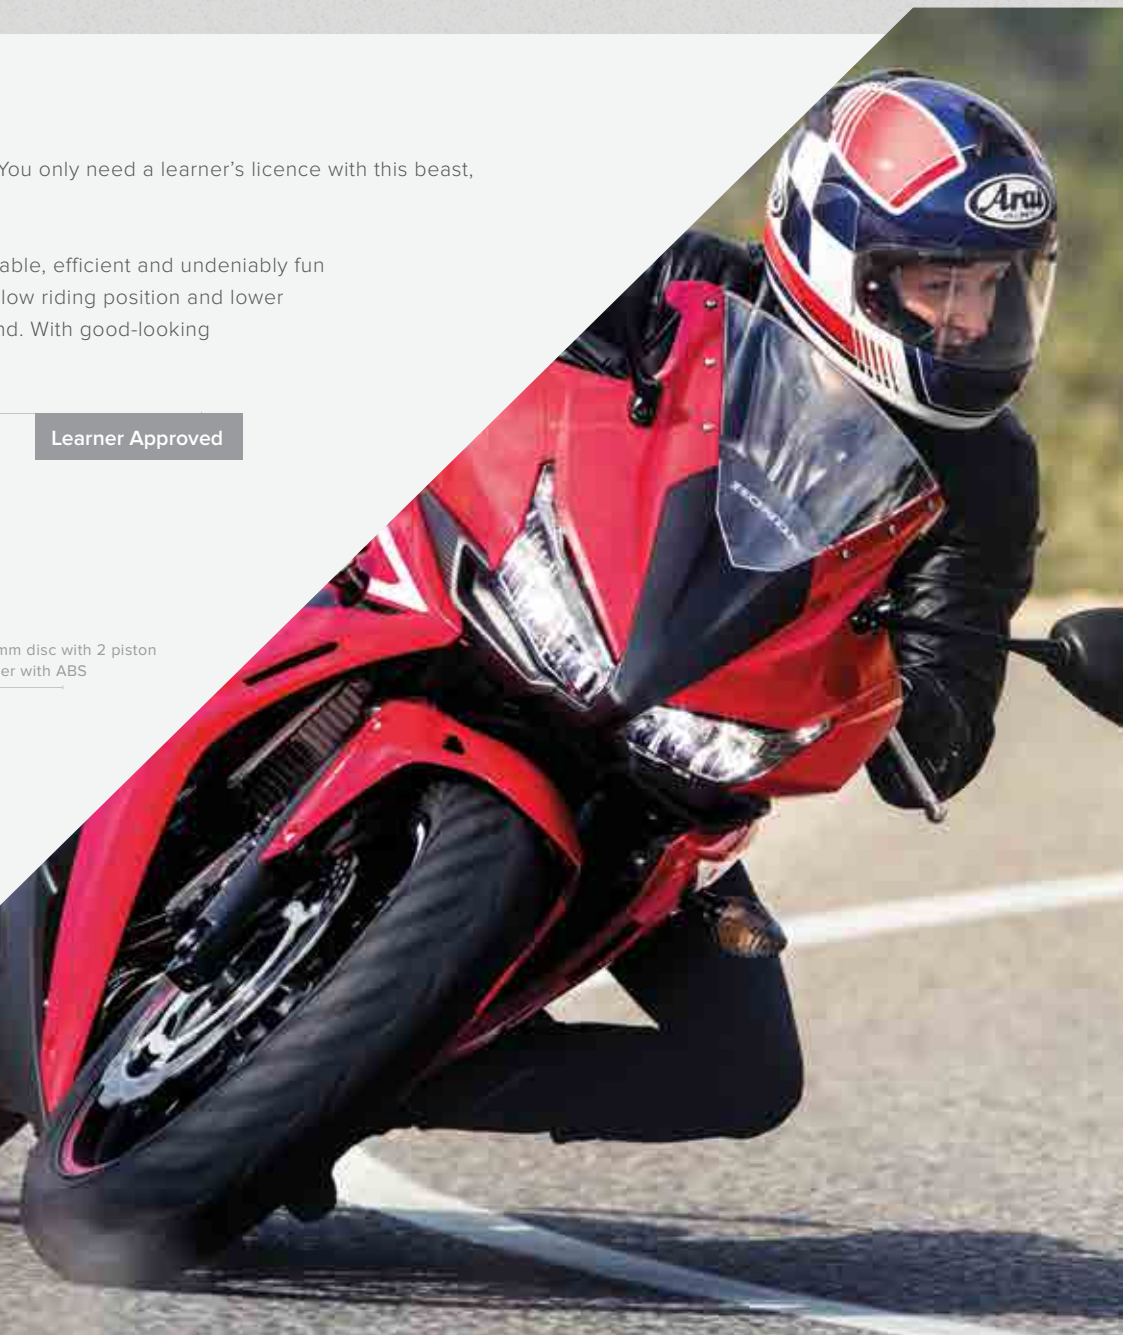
You only need a learner's licence with this beast,

able, efficient and undeniably fun low riding position and lower nd. With good-looking

Learner Approved

mm disc with 2 piston er with ABS

Arai

HONDA